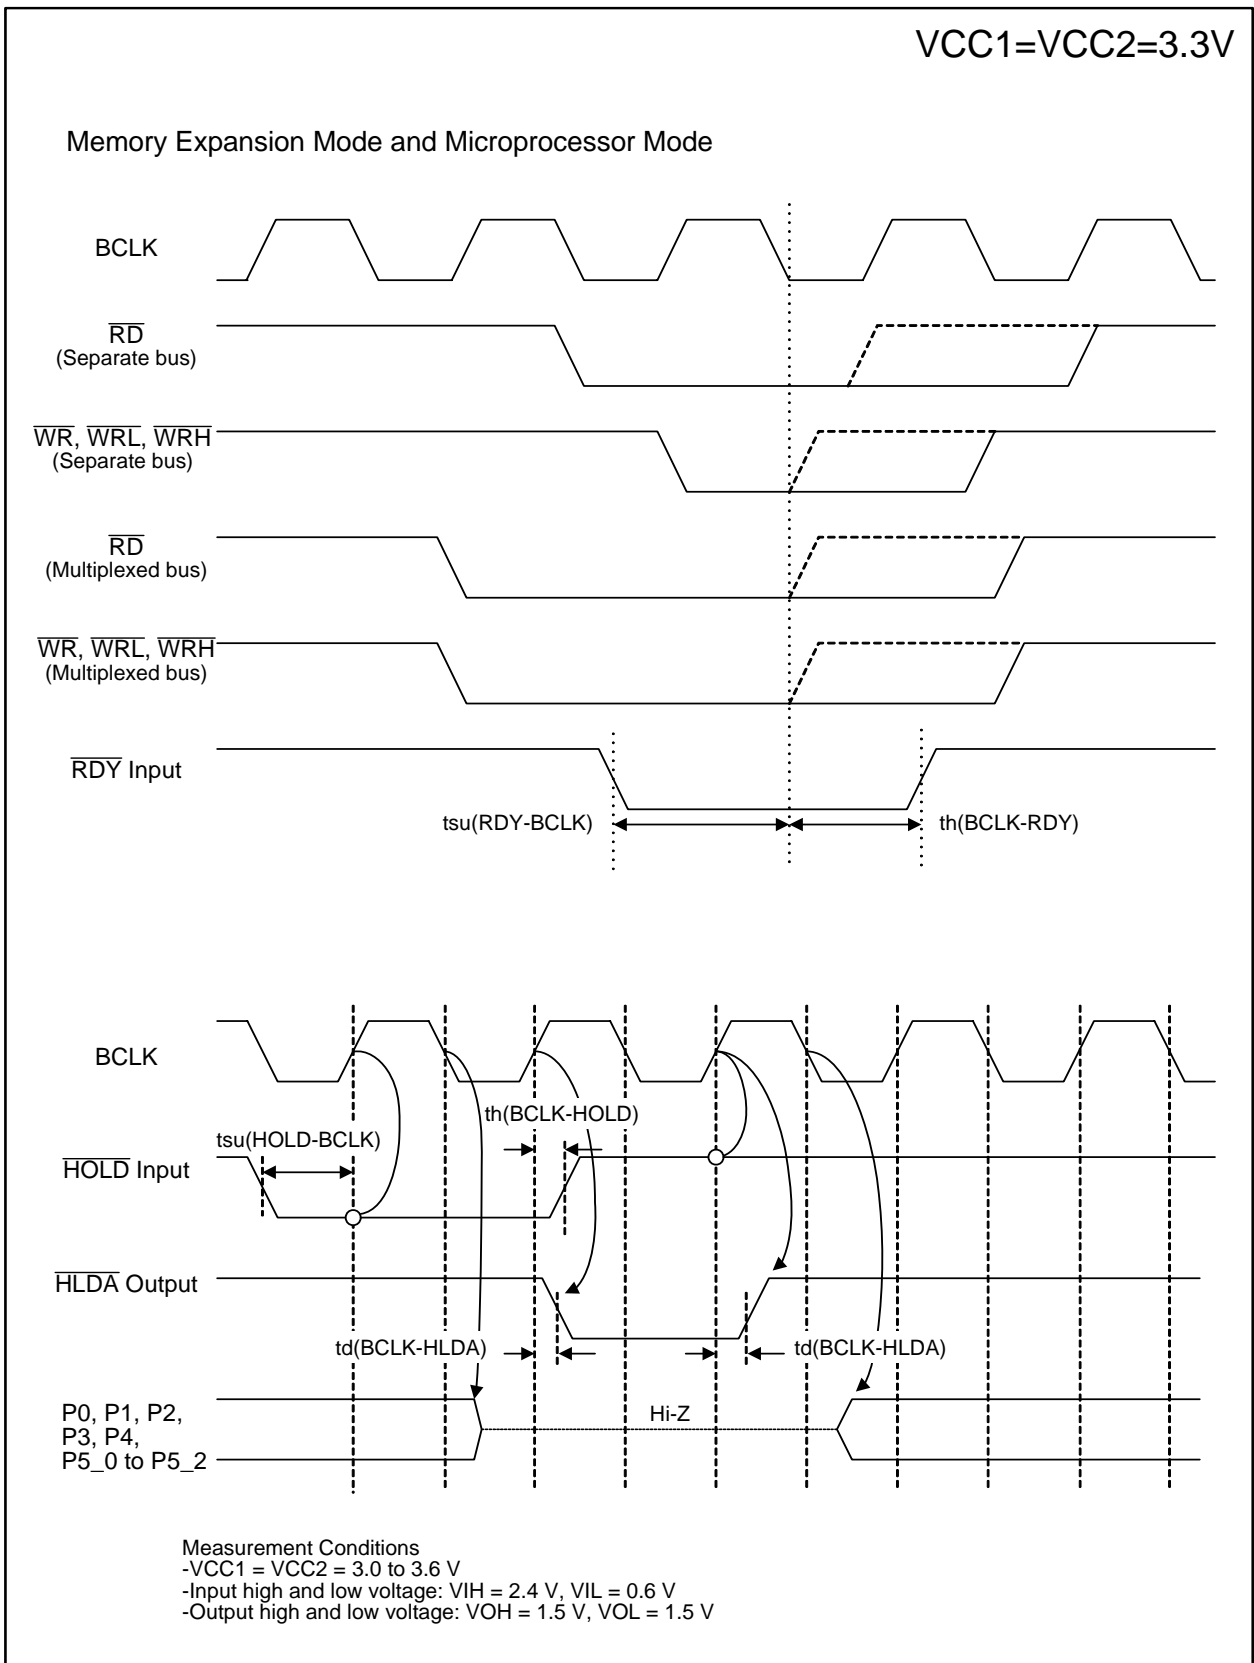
VCC1=VCC2=3.3V

Memory Expansion Mode and Microprocessor Mode

BCLK

$\overline{RD}$
(Separate bus)

$\overline{WR}$, $\overline{WRL}$, $\overline{WRH}$
(Separate bus)

$\overline{RD}$
(Multiplexed bus)

$\overline{WR}$, $\overline{WRL}$, $\overline{WRH}$
(Multiplexed bus)

$\overline{RDY}$ Input

tsu(RDY-BCLK)

th(BCLK-RDY)

BCLK

th(BCLK-HOLD)

tsu(HOLD-BCLK)

$\overline{HOLD}$ Input

$\overline{HLDA}$ Output

td(BCLK-HLDA)

td(BCLK-HLDA)

P0, P1, P2,
P3, P4,
P5_0 to P5_2

Hi-Z

Measurement Conditions
-VCC1 = VCC2 = 3.0 to 3.6 V
-Input high and low voltage: VIH = 2.4 V, VIL = 0.6 V
-Output high and low voltage: VOH = 1.5 V, VOL = 1.5 V